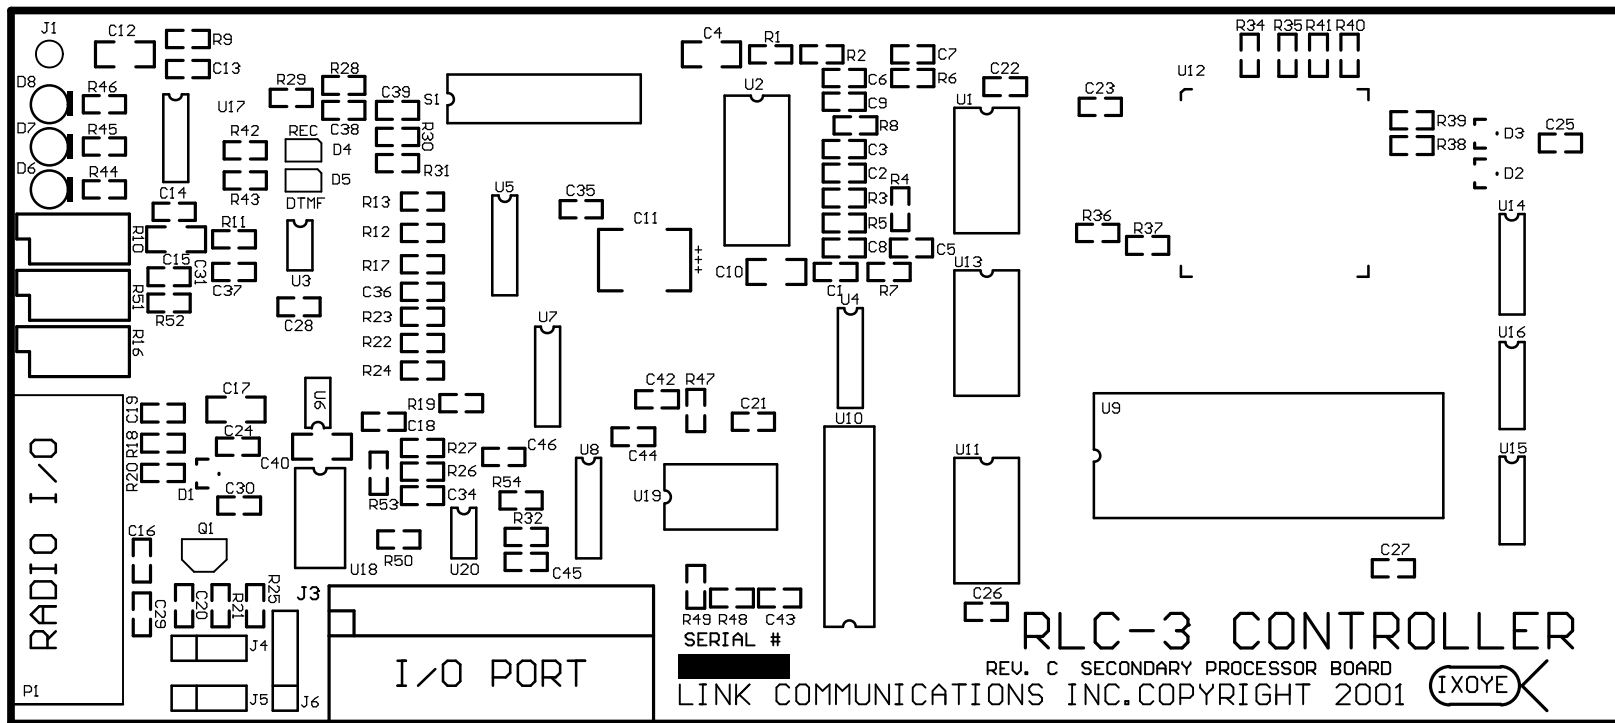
J1
C12
R9
C13
D8
R46
D7
R45
D6
R44
U17
R29
R28
C38
C39
S1
R30
R31
R42
REC
D4
R43
D5
DTMF
C14
R11
R10
C15
C31
C37
U3
R51
R52
C28
R16
R13
R12
R17
C36
R23
R22
R24
U5
C35
C11
C4
R1
R2
C6
C7
R6
C9
R8
C3
C2
R4
R3
R5
C8
C5
U2
U1
C22
C23
U12
R34
R35
R41
R40
R39
R38
D3
D2
C25
R36
R37
U14
C10
C1
R7
U4
U13
U16
U7
C17
U6
C19
R18
R20
C24
D1
C30
C40
R19
C18
R27
R26
R53
C34
C46
R54
R32
C45
C42
R47
C21
C44
U8
U19
U10
U11
U9
U15
RADIO I/O
C16
Q1
C29
C20
R21
R25
J3
J4
J5
J6
U18
R50
U20
I/O PORT
R49
R48
C43
SERIAL #
C26
C27
P1
RLC-3 CONTROLLER
REV. C SECONDARY PROCESSOR BOARD
IXOYE
LINK COMMUNICATIONS INC.COPYRIGHT 2001